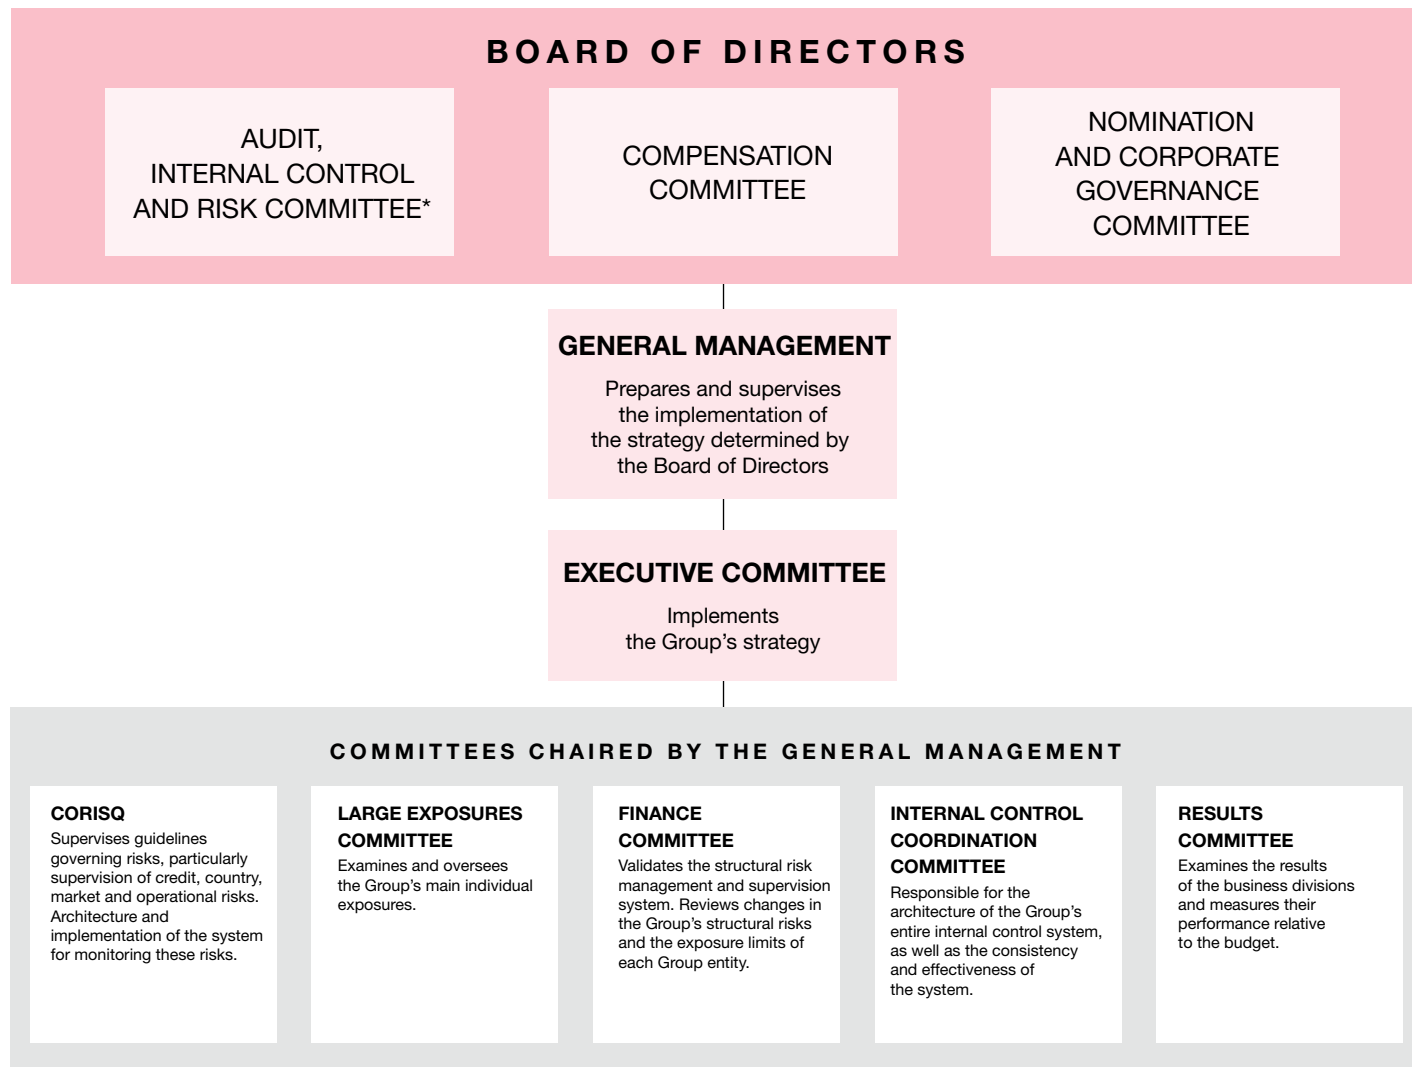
BOARD OF DIRECTORS

AUDIT, INTERNAL CONTROL AND RISK COMMITTEE*

COMPENSATION COMMITTEE

NOMINATION AND CORPORATE GOVERNANCE COMMITTEE

GENERAL MANAGEMENT

Prepares and supervises the implementation of the strategy determined by the Board of Directors

EXECUTIVE COMMITTEE

Implements the Group's strategy

COMMITTEES CHAIRED BY THE GENERAL MANAGEMENT

CORISQ
Supervises guidelines governing risks, particularly supervision of credit, country, market and operational risks. Architecture and implementation of the system for monitoring these risks.

LARGE EXPOSURES COMMITTEE
Examines and oversees the Group's main individual exposures.

FINANCE COMMITTEE
Validates the structural risk management and supervision system. Reviews changes in the Group's structural risks and the exposure limits of each Group entity.

INTERNAL CONTROL COORDINATION COMMITTEE
Responsible for the architecture of the Group's entire internal control system, as well as the consistency and effectiveness of the system.

RESULTS COMMITTEE
Examines the results of the business divisions and measures their performance relative to the budget.